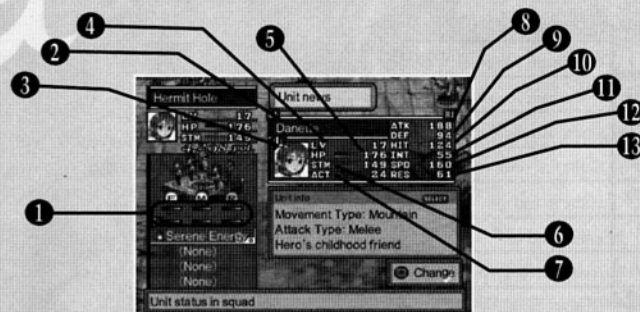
4
5
8
9
2
10
3
11
12
13
1
6
7

Hermit Hole
LV 17
HP 176
STM 149
Unit news
Daneu
LV 17
HP 176
STM 149
ACT 24
ATK 188
DEF 94
HIT 124
INT 55
SPD 160
RES 61
Unit info
SELECT
Movement Type: Mountain
Attack Type: Melee
Hero's childhood friend
Serene Energy
(None)
(None)
(None)
Change
Unit status in squad